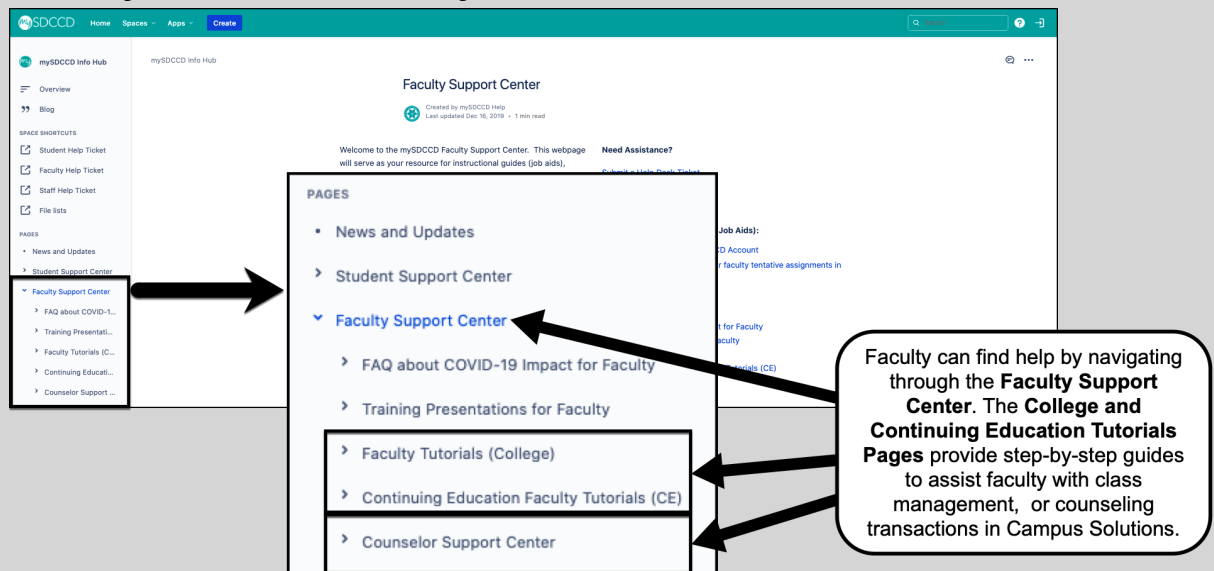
mySDCCD Home Spaces Apps Create

Search

mySDCCD Info Hub

Overview

Blog

SPACE SHORTCUTS

Student Help Ticket

Faculty Help Ticket

Staff Help Ticket

File lists

PAGES

News and Updates

Student Support Center

Faculty Support Center

FAQ about COVID-1...

Training Presentati...

Faculty Tutorials (C...

Continuing Educati...

Counselor Support ...

mySDCCD Info Hub

Faculty Support Center

Created by mySDCCD Help
Last updated Dec 16, 2019 • 1 min read

Welcome to the mySDCCD Faculty Support Center. This webpage will serve as your resource for instructional guides (job aids),

Need Assistance?

Submit a Help Desk Ticket

Job Aids):

D Account

r faculty tentative assignments in

t for Faculty

aculty

orials (CE)

PAGES

News and Updates

Student Support Center

Faculty Support Center

FAQ about COVID-19 Impact for Faculty

Training Presentations for Faculty

Faculty Tutorials (College)

Continuing Education Faculty Tutorials (CE)

Counselor Support Center

Faculty can find help by navigating through the **Faculty Support Center**. The **College and Continuing Education Tutorials Pages** provide step-by-step guides to assist faculty with class management, or counseling transactions in Campus Solutions.